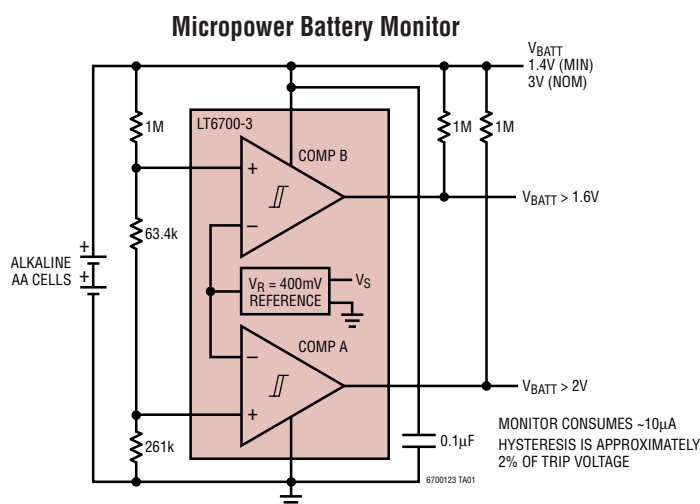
Micropower Battery Monitor

$V_{BATT}$
1.4V (MIN)
3V (NOM)

LT6700-3

1M

COMP B

1M

1M

+

–

$V_{BATT} > 1.6V$

63.4k

ALKALINE AA CELLS

+

+

$V_R = 400mV$ REFERENCE

$V_S$

COMP A

–

+

$V_{BATT} > 2V$

MONITOR CONSUMES ~10μA
HYSTERESIS IS APPROXIMATELY 2% OF TRIP VOLTAGE

261k

0.1μF

6700123 TA01